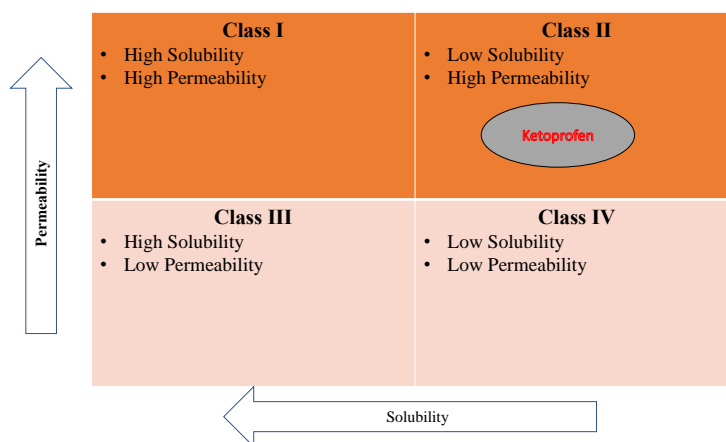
Permeability

Class I
• High Solubility
• High Permeability

Class II
• Low Solubility
• High Permeability

Ketoprofen

Class III
• High Solubility
• Low Permeability

Class IV
• Low Solubility
• Low Permeability

Solubility